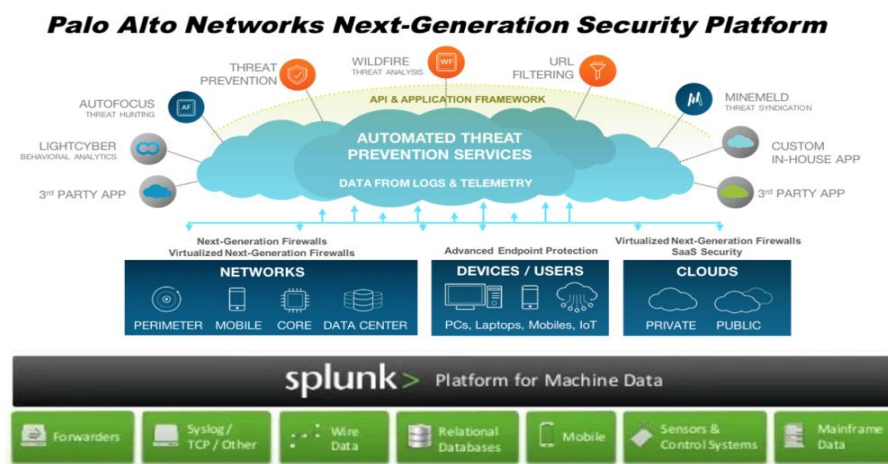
Palo Alto Networks Next-Generation Security Platform

THREAT PREVENTION

WILDFIRE
THREAT ANALYSIS

WF

URL FILTERING

AUTOFOCUS
THREAT HUNTING

AF

MINEMELD
THREAT SYNDICATION

API & APPLICATION FRAMEWORK

LIGHTCYBER
BEHAVIORAL ANALYTICS

AUTOMATED THREAT PREVENTION SERVICES

DATA FROM LOGS & TELEMETRY

CUSTOM IN-HOUSE APP

3rd PARTY APP

3rd PARTY APP

Next-Generation Firewalls
Virtualized Next-Generation Firewalls

Advanced Endpoint Protection

Virtualized Next-Generation Firewalls
SaaS Security

NETWORKS

PERIMETER MOBILE CORE DATA CENTER

DEVICES / USERS

PCs, Laptops, Mobiles, IoT

CLOUDS

PRIVATE PUBLIC

splunk> Platform for Machine Data

Forwarders

Syslog / TCP / Other

Wire Data

Relational Databases

Mobile

Sensors & Control Systems

Mainframe Data